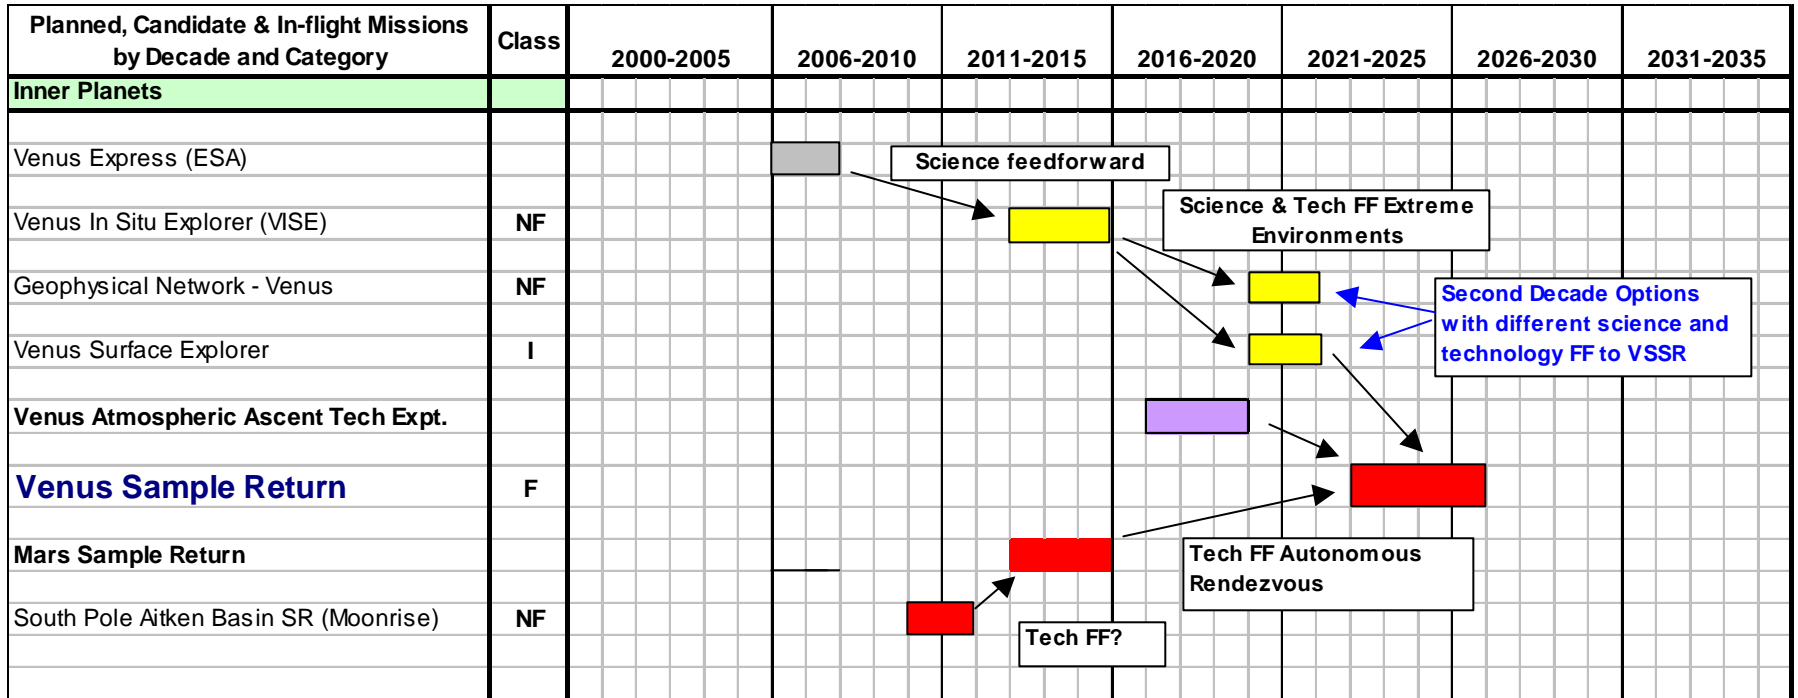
| Planned, Candidate & In-flight Missions by Decade and Category | Class | 2000-2005 | 2006-2010 | 2011-2015 | 2016-2020 | 2021-2025 | 2026-2030 | 2031-2035 |
|---|---|---|---|---|---|---|---|---|
| Inner Planets | | | | | | | | |
| Venus Express (ESA) | | | | | | | | |
| Venus In Situ Explorer (VISE) | NF | | | | | | | |
| Geophysical Network - Venus | NF | | | | | | | |
| Venus Surface Explorer | I | | | | | | | |
| Venus Atmospheric Ascent Tech Expt. | | | | | | | | |
| Venus Sample Return | F | | | | | | | |
| Mars Sample Return | | | | | | | | |
| South Pole Aitken Basin SR (Moonrise) | NF | | | | | | | |

Science feedforward

Science & Tech FF Extreme Environments

Second Decade Options with different science and technology FF to VSSR

Tech FF Autonomous Rendezvous

Tech FF?